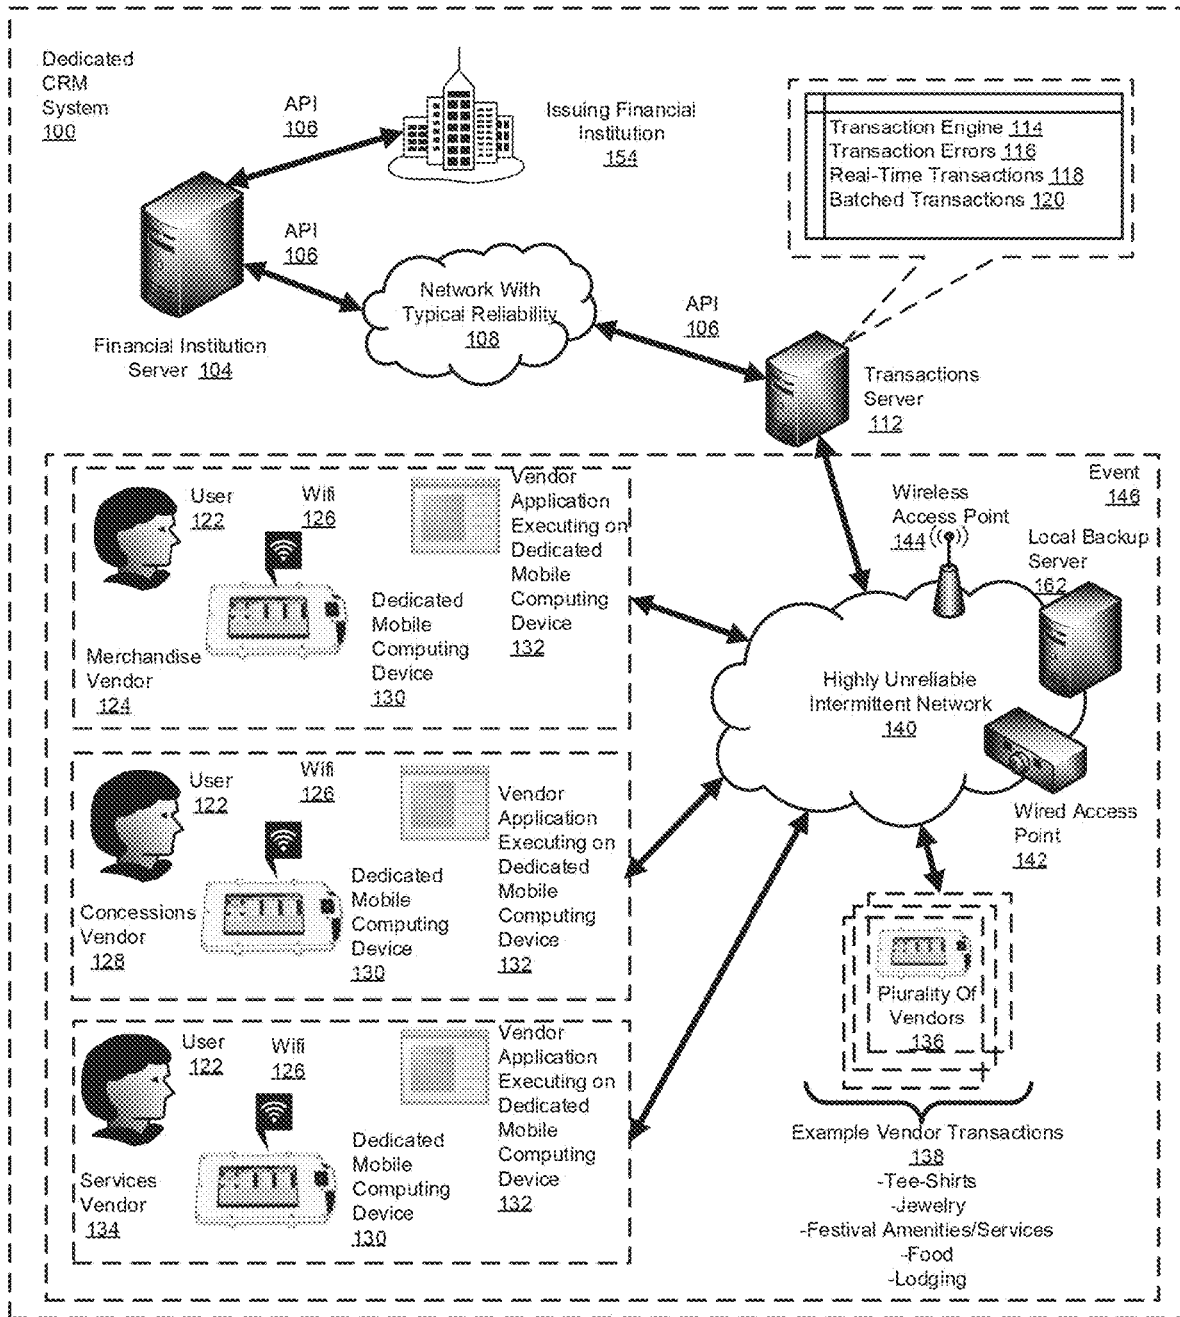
Dedicated CRM System 100

API 106

Issuing Financial Institution 154

Transaction Engine 114
Transaction Errors 116
Real-Time Transactions 118
Batched Transactions 120

API 106

Network With Typical Reliability 108

API 106

Financial Institution Server 104

Transactions Server 112

Event 146

User 122

Wifi 126

Vendor Application Executing on Dedicated Mobile Computing Device 132

Dedicated Mobile Computing Device 130

Merchandise Vendor 124

Wireless Access Point 144

Local Backup Server 162

Highly Unreliable Intermittent Network 140

User 122

Wifi 126

Vendor Application Executing on Dedicated Mobile Computing Device 132

Concessions Vendor 128

Dedicated Mobile Computing Device 130

Wired Access Point 142

Plurality Of Vendors 136

User 122

Wifi 126

Vendor Application Executing on Dedicated Mobile Computing Device 132

Services Vendor 134

Dedicated Mobile Computing Device 130

Example Vendor Transactions 138
-Tee-Shirts
-Jewelry
-Festival Amenities/Services
-Food
-Lodging